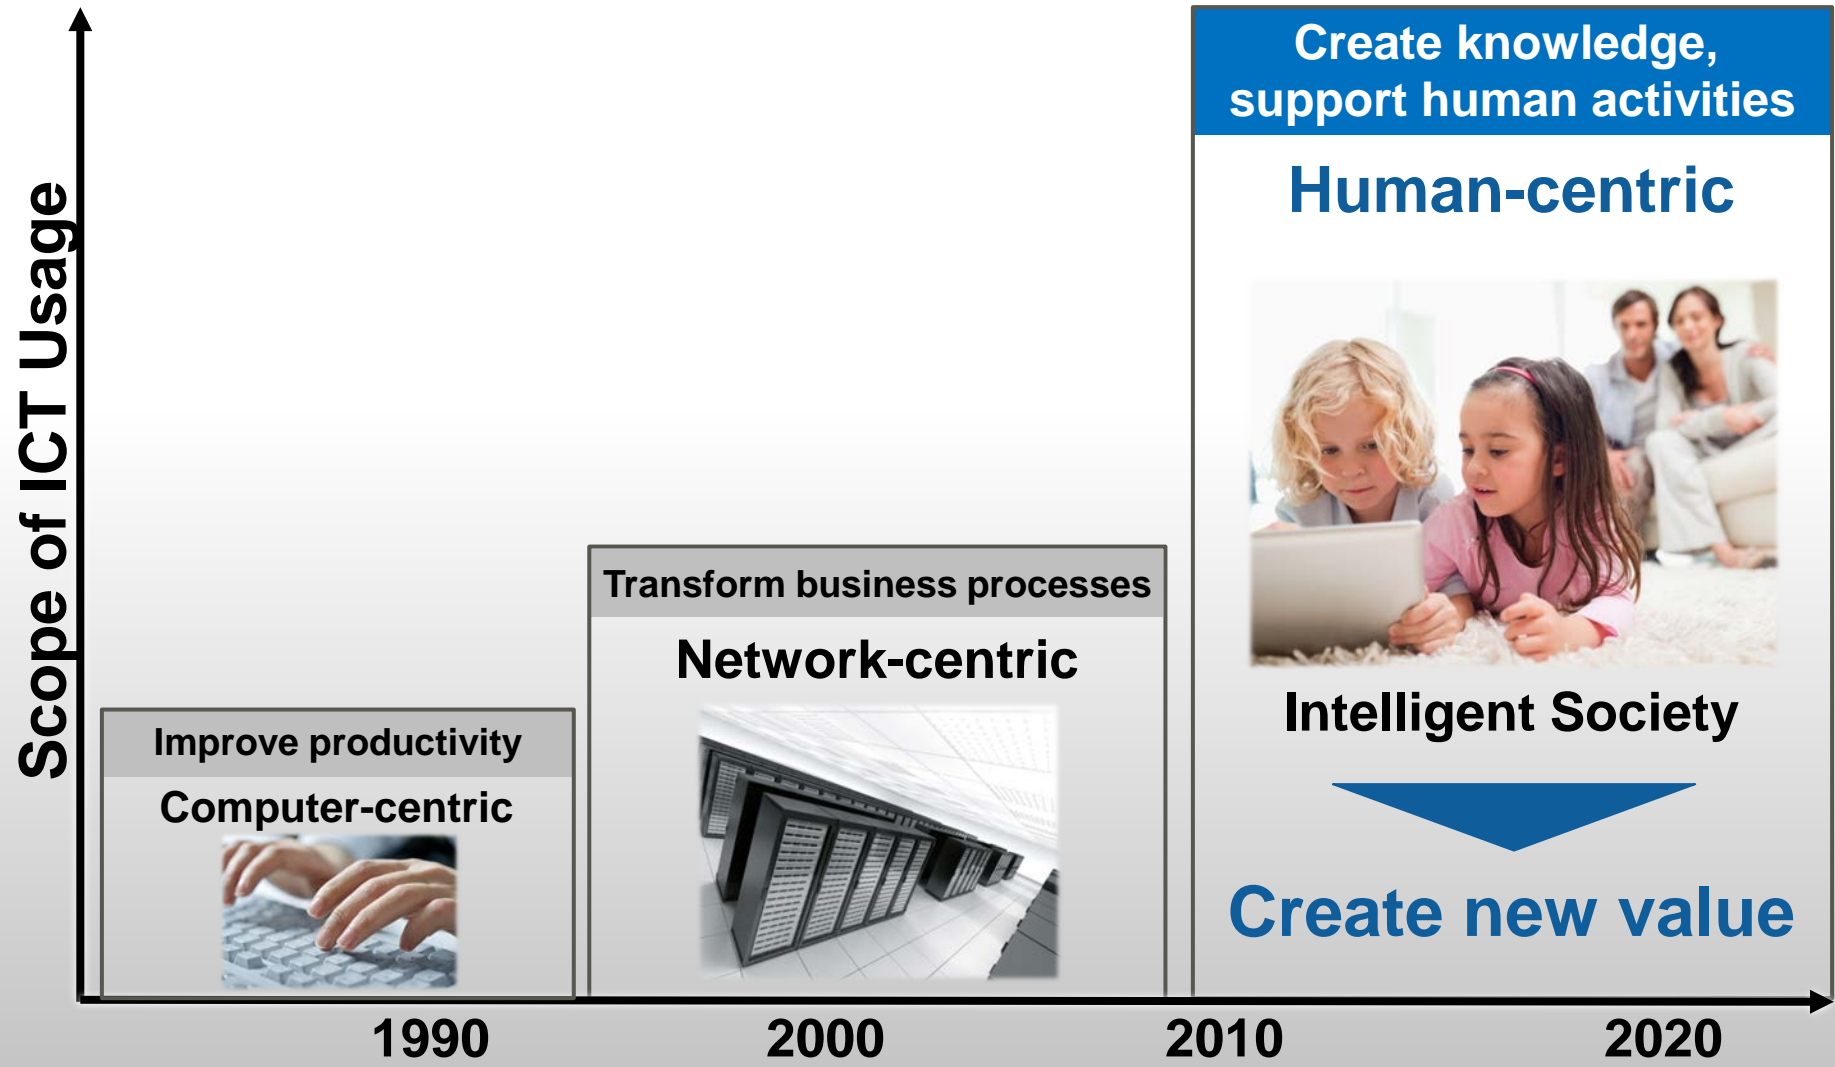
Scope of ICT Usage

Improve productivity

Computer-centric

Transform business processes

Network-centric

Create knowledge, support human activities

Human-centric

Intelligent Society

Create new value

1990

2000

2010

2020